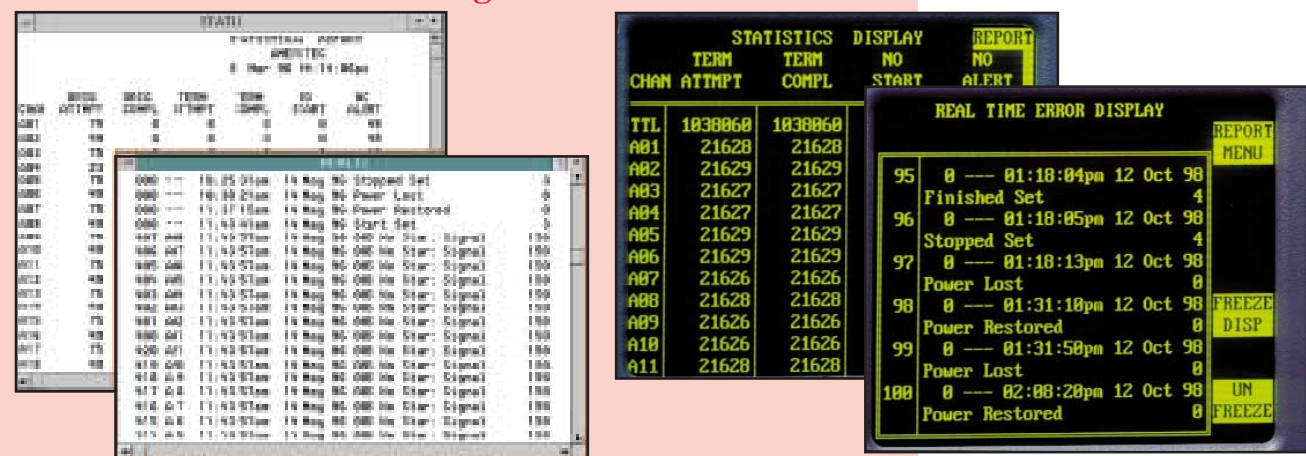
STATISTICS DISPLAY

| CHAN | TERM ATTMPT | TERM COMPL | NO START | REPORT NO ALERT |
|---|---|---|---|---|
| TTL | 1038060 | 1038060 | | |
| A01 | 21628 | 21628 | | |
| A02 | 21629 | 21629 | | |
| A03 | 21627 | 21627 | | |
| A04 | 21627 | 21627 | | |
| A05 | 21629 | 21629 | | |
| A06 | 21629 | 21629 | | |
| A07 | 21626 | 21626 | | |
| A08 | 21628 | 21628 | | |
| A09 | 21626 | 21626 | | |
| A10 | 21626 | 21626 | | |
| A11 | 21628 | 21628 | | |

REAL TIME ERROR DISPLAY

REPORT MENU

95 0 --- 01:18:04pm 12 Oct 98
Finished Set 4
96 0 --- 01:18:05pm 12 Oct 98
Stopped Set 4
97 0 --- 01:18:13pm 12 Oct 98
Power Lost 0
98 0 --- 01:31:10pm 12 Oct 98
Power Restored 0
99 0 --- 01:31:50pm 12 Oct 98
Power Lost 0
100 0 --- 02:08:20pm 12 Oct 98
Power Restored 0

FREEZE DISP

UN FREEZE

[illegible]